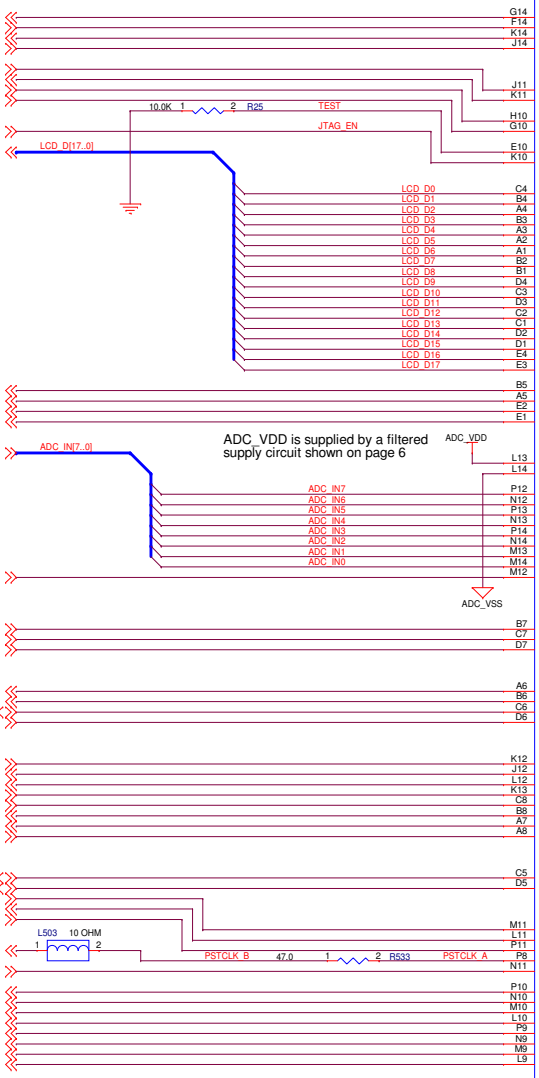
G14
F14
K14
J14

J11
K11

10.0K 1 2 R25 TEST
H10
JTAG_EN
G10
LCD_D[17..0]
E10
K10

LCD_D0 C4
LCD_D1 B4
LCD_D2 A4
LCD_D3 B3
LCD_D4 A3
LCD_D5 A2
LCD_D6 A1
LCD_D7 B2
LCD_D8 B1
LCD_D9 D4
LCD_D10 C3
LCD_D11 D3
LCD_D12 C2
LCD_D13 C1
LCD_D14 D2
LCD_D15 D1
LCD_D16 E4
LCD_D17 E3

B5
A5
E2
E1

ADC_VDD is supplied by a filtered supply circuit shown on page 6

ADC_VDD
ADC_IN[7..0]
L13
L14

ADC_IN7 P12
ADC_IN6 N12
ADC_IN5 P13
ADC_IN4 N13
ADC_IN3 P14
ADC_IN2 N14
ADC_IN1 M13
ADC_IN0 M14
M12

ADC_VSS

B7
C7
D7

A6
B6
C6
D6

K12
J12
L12
K13
C8
B8
A7
A8

C5
D5

M11
L11
L503 10 OHM
1 2
P11
PSTCLK_B 47.0 1 2 R533 PSTCLK_A P8
N11

P10
N10
M10
L10
P9
N9
M9
L9